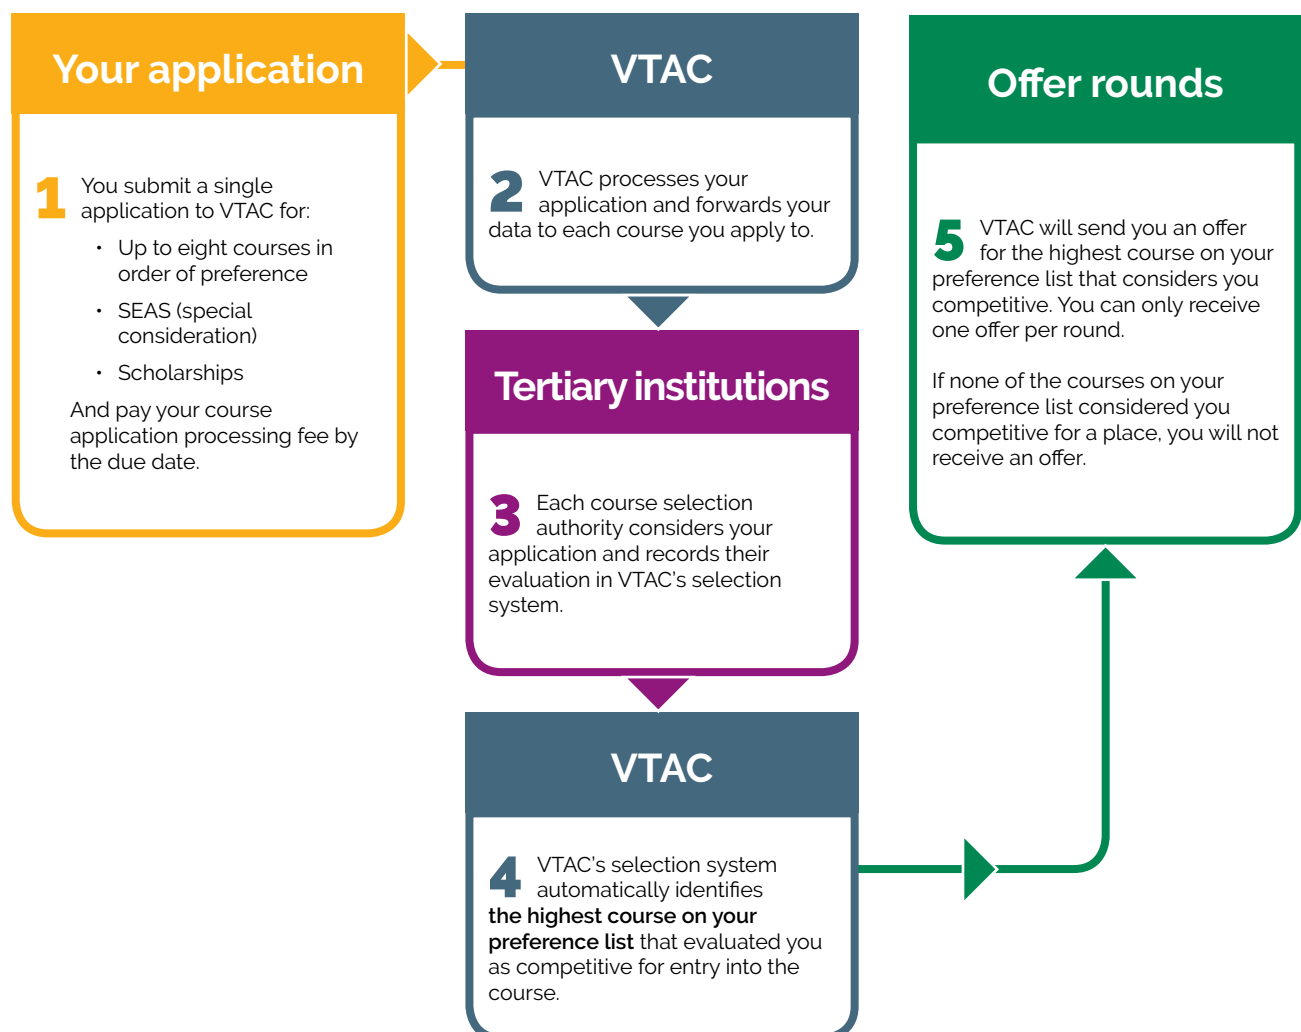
Your application

1 You submit a single application to VTAC for:

- Up to eight courses in order of preference
- SEAS (special consideration)
- Scholarships

And pay your course application processing fee by the due date.

VTAC

2 VTAC processes your application and forwards your data to each course you apply to.

Tertiary institutions

3 Each course selection authority considers your application and records their evaluation in VTAC's selection system.

VTAC

4 VTAC's selection system automatically identifies **the highest course on your preference list** that evaluated you as competitive for entry into the course.

Offer rounds

5 VTAC will send you an offer for the highest course on your preference list that considers you competitive. You can only receive one offer per round.

If none of the courses on your preference list considered you competitive for a place, you will not receive an offer.